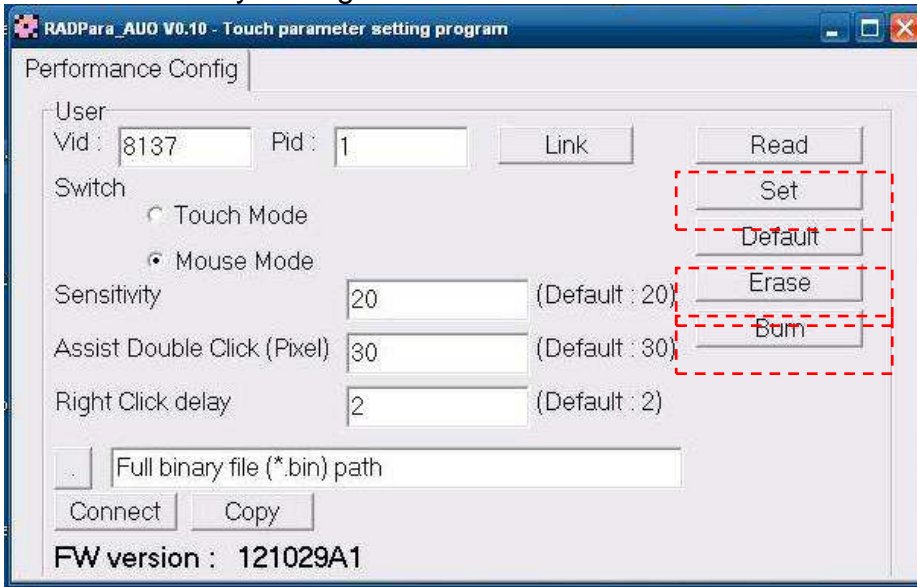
RADPara_AUO V0.10 - Touch parameter setting program

Performance Config

User

Vid : 8137

Pid : 1

Link

Read

Switch

Touch Mode

Mouse Mode

Set

Default

Sensitivity 20 (Default : 20)

Erase

Assist Double Click (Pixel) 30 (Default : 30)

Burn

Right Click delay 2 (Default : 2)

..

Full binary file (*.bin) path

Connect

Copy

FW version : 121029A1